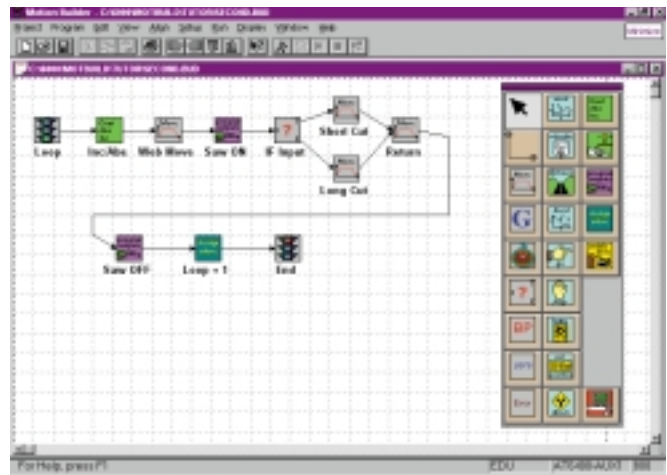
Motion Builder - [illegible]

Project Program Edit View Align Setup Run Display Window Help

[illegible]

Loop

Inc/Abs

Web Move

Saw ON

IF Input

Short Cut

Long Cut

Return

Saw OFF

Loop + 1

End

G

?

BP

For Help, press F1

EDU

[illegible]